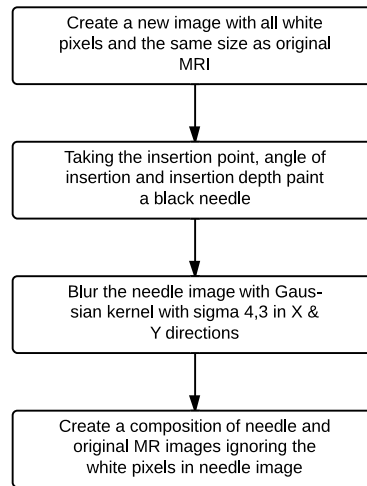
Create a new image with all white pixels and the same size as original MRI

Taking the insertion point, angle of insertion and insertion depth paint a black needle

Blur the needle image with Gaussian kernel with sigma 4,3 in X & Y directions

Create a composition of needle and original MR images ignoring the white pixels in needle image